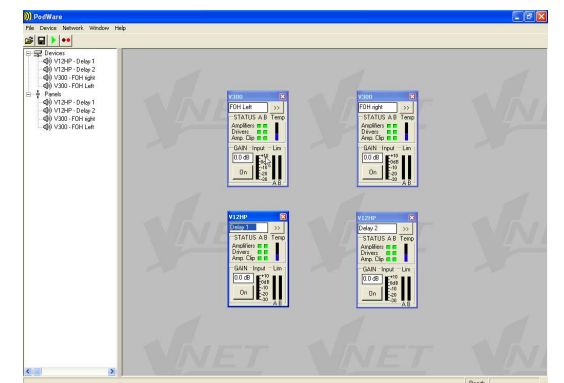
PodWare

File Device Network Window Help

Devices
V12HP - Delay 1
V12HP - Delay 2
V300 - FOH right
V300 - FOH Left
Panels
V12HP - Delay 1
V12HP - Delay 2
V300 - FOH right
V300 - FOH Left

V300
FOH Left
>>
STATUS A B Temp
Amplifiers
Drivers
Amp. Clip
GAIN Input Lim
0.0 dB
On
A B

V300
FOH right
>>
STATUS A B Temp
Amplifiers
Drivers
Amp. Clip
GAIN Input Lim
0.0 dB
On
A B

V12HP
Delay 1
>>
STATUS A B Temp
Amplifiers
Drivers
Amp. Clip
GAIN Input Lim
0.0 dB
On
A B

V12HP
Delay 2
>>
STATUS A B Temp
Amplifiers
Drivers
Amp. Clip
GAIN Input Lim
0.0 dB
On
A B

VNET VNET VNET VNET VNET VNET VNET VNET VNET

Ready